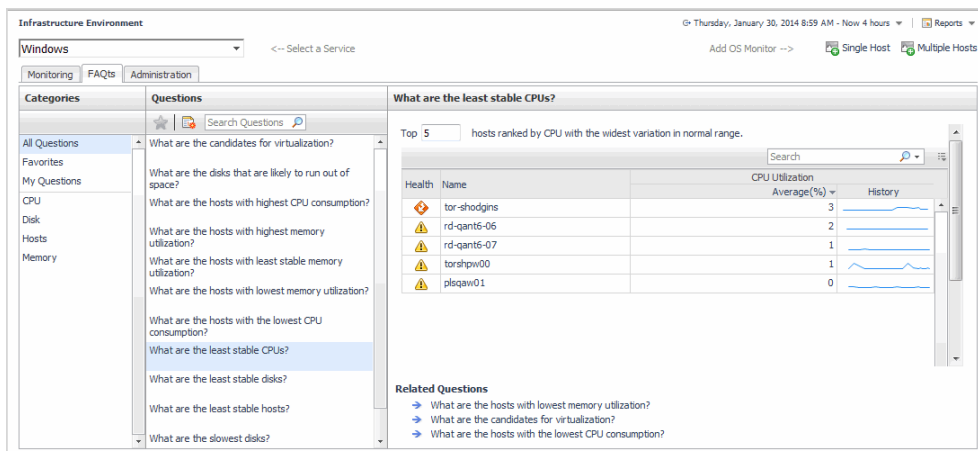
Infrastructure Environment

Thursday, January 30, 2014 8:59 AM - Now 4 hours | Reports

Windows <-- Select a Service

Add OS Monitor --> Single Host Multiple Hosts

Monitoring FAQts Administration

Categories

All Questions
Favorites
My Questions
CPU
Disk
Hosts
Memory

Questions

Search Questions

What are the candidates for virtualization?
What are the disks that are likely to run out of space?
What are the hosts with highest CPU consumption?
What are the hosts with highest memory utilization?
What are the hosts with least stable memory utilization?
What are the hosts with lowest memory utilization?
What are the hosts with the lowest CPU consumption?
What are the least stable CPUs?
What are the least stable disks?
What are the least stable hosts?
What are the slowest disks?

What are the least stable CPUs?

Top 5 hosts ranked by CPU with the widest variation in normal range.

Search

| Health | Name | CPU Utilization Average(%) | History |
|---|---|---|---|
| | tor-shodgins | 3 | |
| | rd-qant6-06 | 2 | |
| | rd-qant6-07 | 1 | |
| | torshpw00 | 1 | |
| | plsqaw01 | 0 | |

Related Questions
What are the hosts with lowest memory utilization?
What are the candidates for virtualization?
What are the hosts with the lowest CPU consumption?